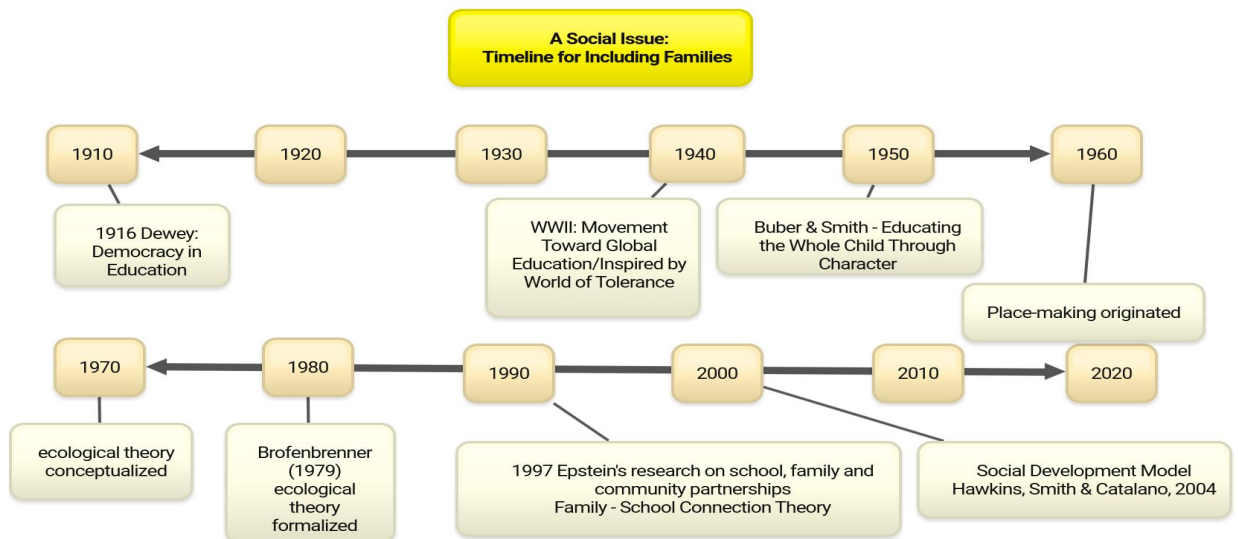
A Social Issue:
Timeline for Including Families

1910

1920

1930

1940

1950

1960

1916 Dewey: Democracy in Education

WWII: Movement Toward Global Education/Inspired by World of Tolerance

Buber & Smith - Educating the Whole Child Through Character

Place-making originated

1970

1980

1990

2000

2010

2020

ecological theory conceptualized

Brofenbrenner (1979) ecological theory formalized

1997 Epstein's research on school, family and community partnerships
Family - School Connection Theory

Social Development Model
Hawkins, Smith & Catalano, 2004